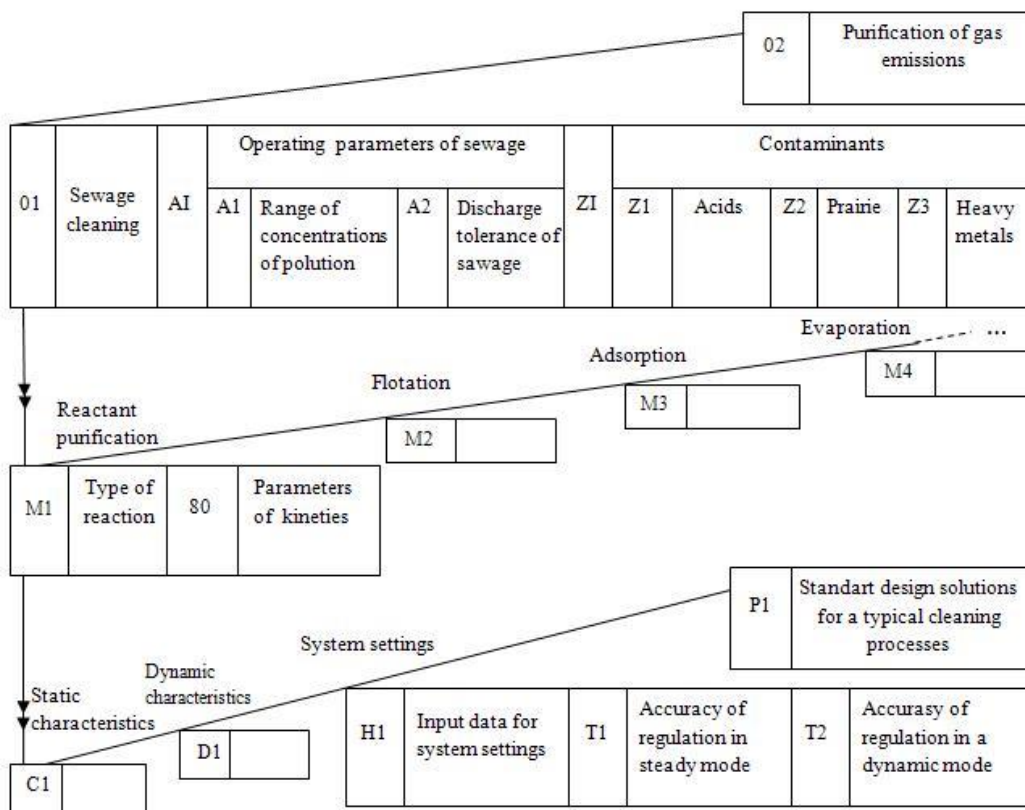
02 | Purification of gas emissions

01 | Sewage cleaning | AI | Operating parameters of sewage | A1 | Range of concentrations of polution | A2 | Discharge tolerance of sawage | ZI | Contaminants | Z1 | Acids | Z2 | Prairie | Z3 | Heavy metals

Evaporation ...

M4

Adsorption

M3

Flotation

M2

Reactant purification

M1 | Type of reaction | 80 | Parameters of kineties

P1 | Standart design solutions for a typical cleaning processes

System settings

Dynamic characteristics

Static characteristics

H1 | Input data for system settings | T1 | Accuracy of regulation in steady mode | T2 | Accurasy of regulation in a dynamic mode

D1

C1